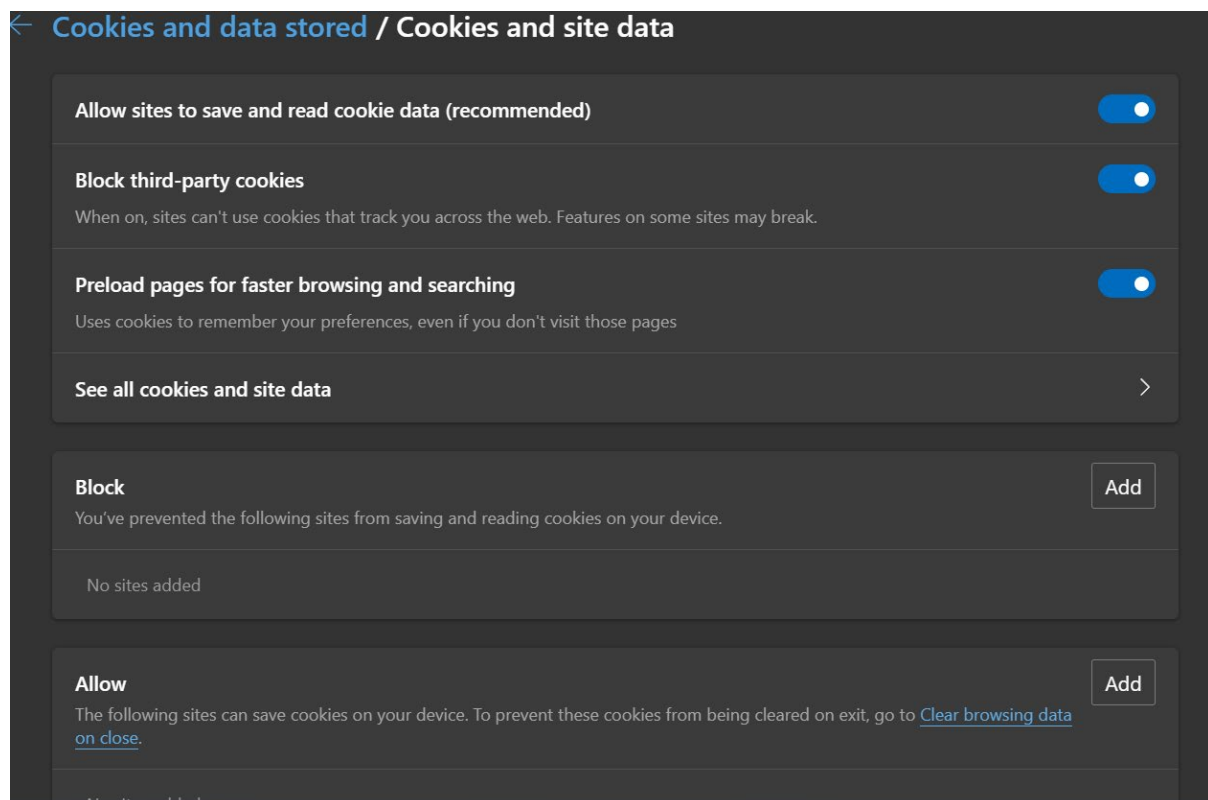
Cookies and data stored / Cookies and site data

Allow sites to save and read cookie data (recommended)

Block third-party cookies
When on, sites can't use cookies that track you across the web. Features on some sites may break.

Preload pages for faster browsing and searching
Uses cookies to remember your preferences, even if you don't visit those pages

See all cookies and site data

Block
You've prevented the following sites from saving and reading cookies on your device.
Add

No sites added

Allow
The following sites can save cookies on your device. To prevent these cookies from being cleared on exit, go to Clear browsing data on close.
Add

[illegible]